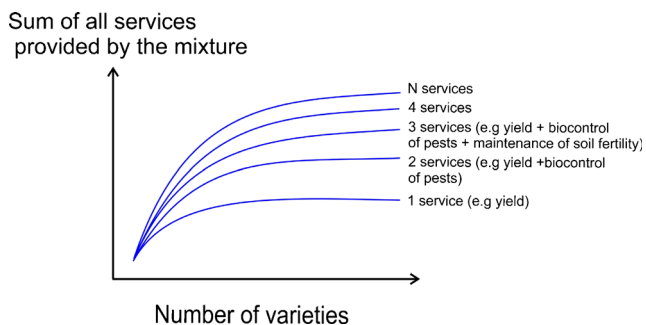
Sum of all services provided by the mixture

N services

4 services

3 services (e.g yield + biocontrol of pests + maintenance of soil fertility)

2 services (e.g yield +biocontrol of pests)

1 service (e.g yield)

Number of varieties